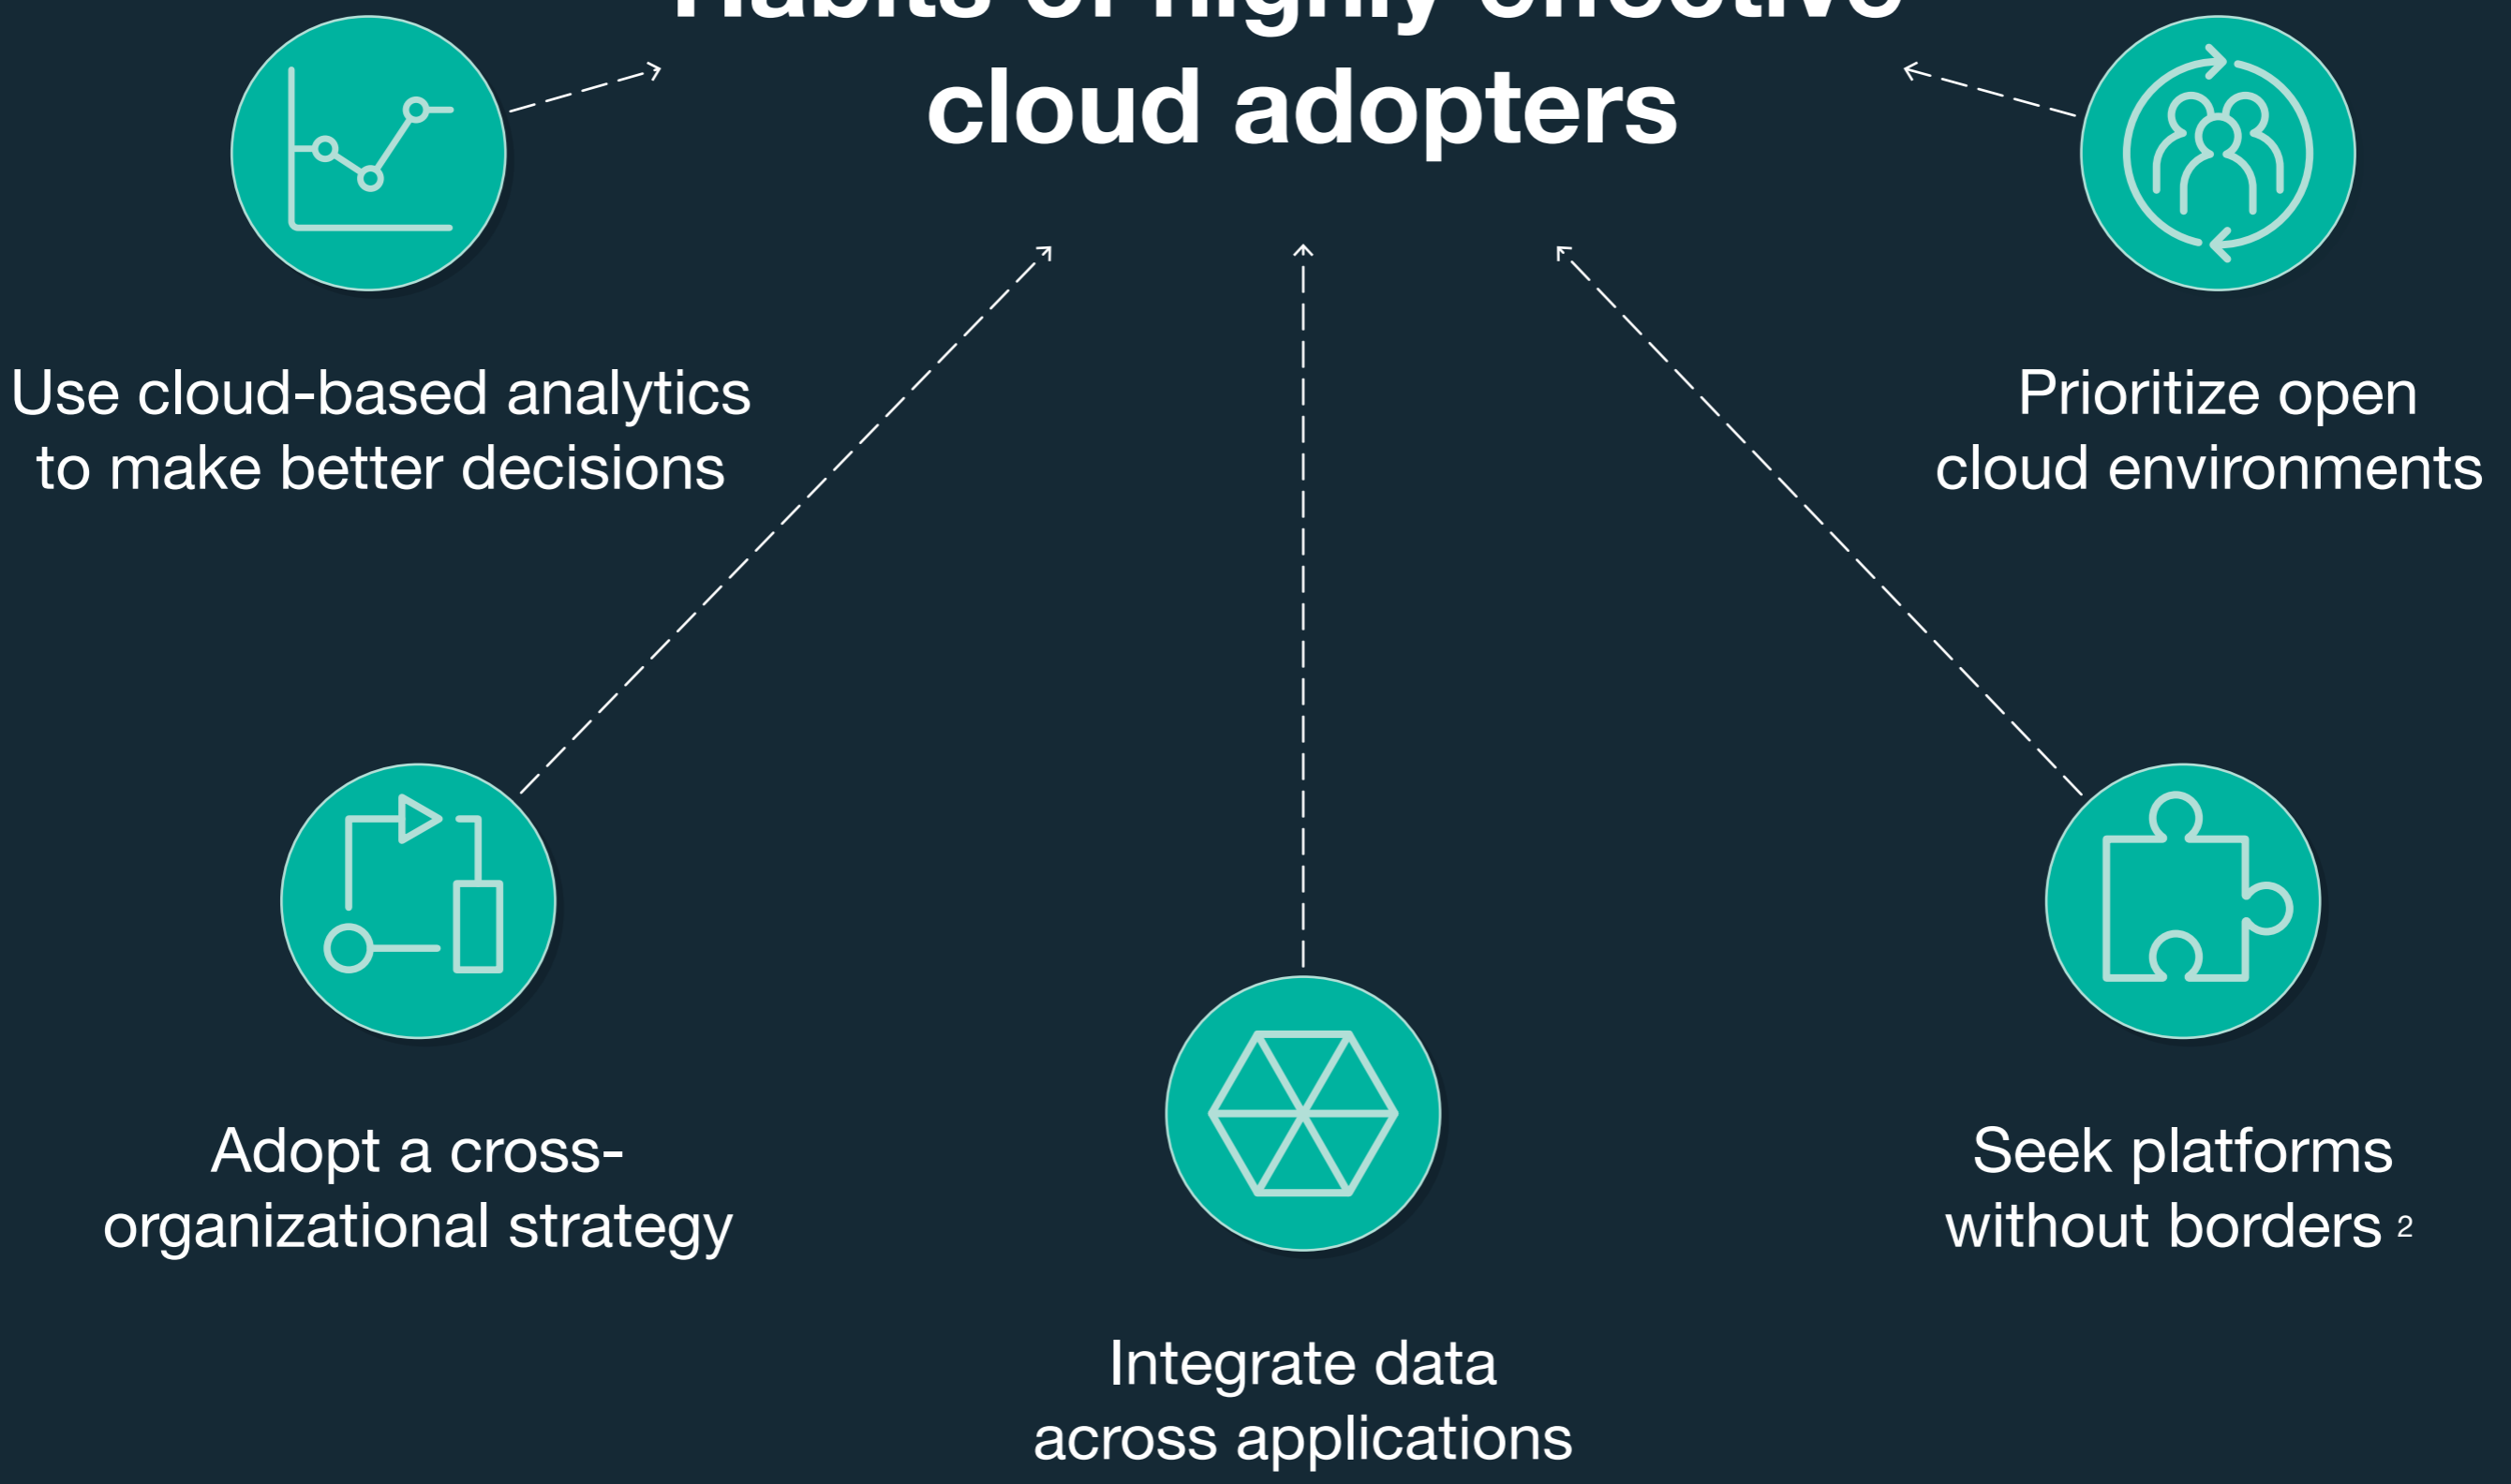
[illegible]
cloud adopters

Use cloud-based analytics to make better decisions

Prioritize open cloud environments

Adopt a cross-organizational strategy

Seek platforms without borders 2

Integrate data across applications